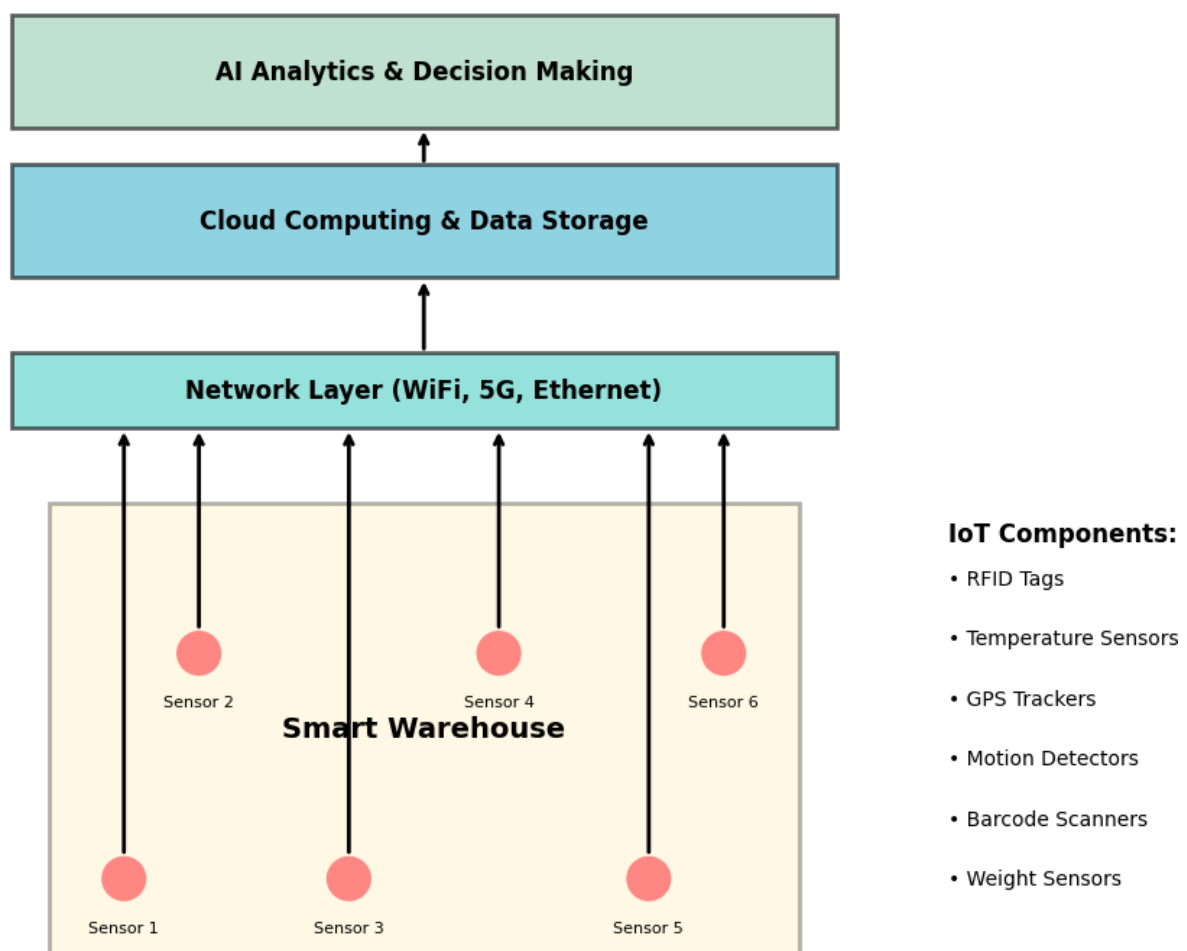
AI Analytics & Decision Making

Cloud Computing & Data Storage

Network Layer (WiFi, 5G, Ethernet)

Sensor 2

Sensor 4

Sensor 6

Smart Warehouse

Sensor 1

Sensor 3

Sensor 5

IoT Components:

• RFID Tags

• Temperature Sensors

• GPS Trackers

• Motion Detectors

• Barcode Scanners

• Weight Sensors